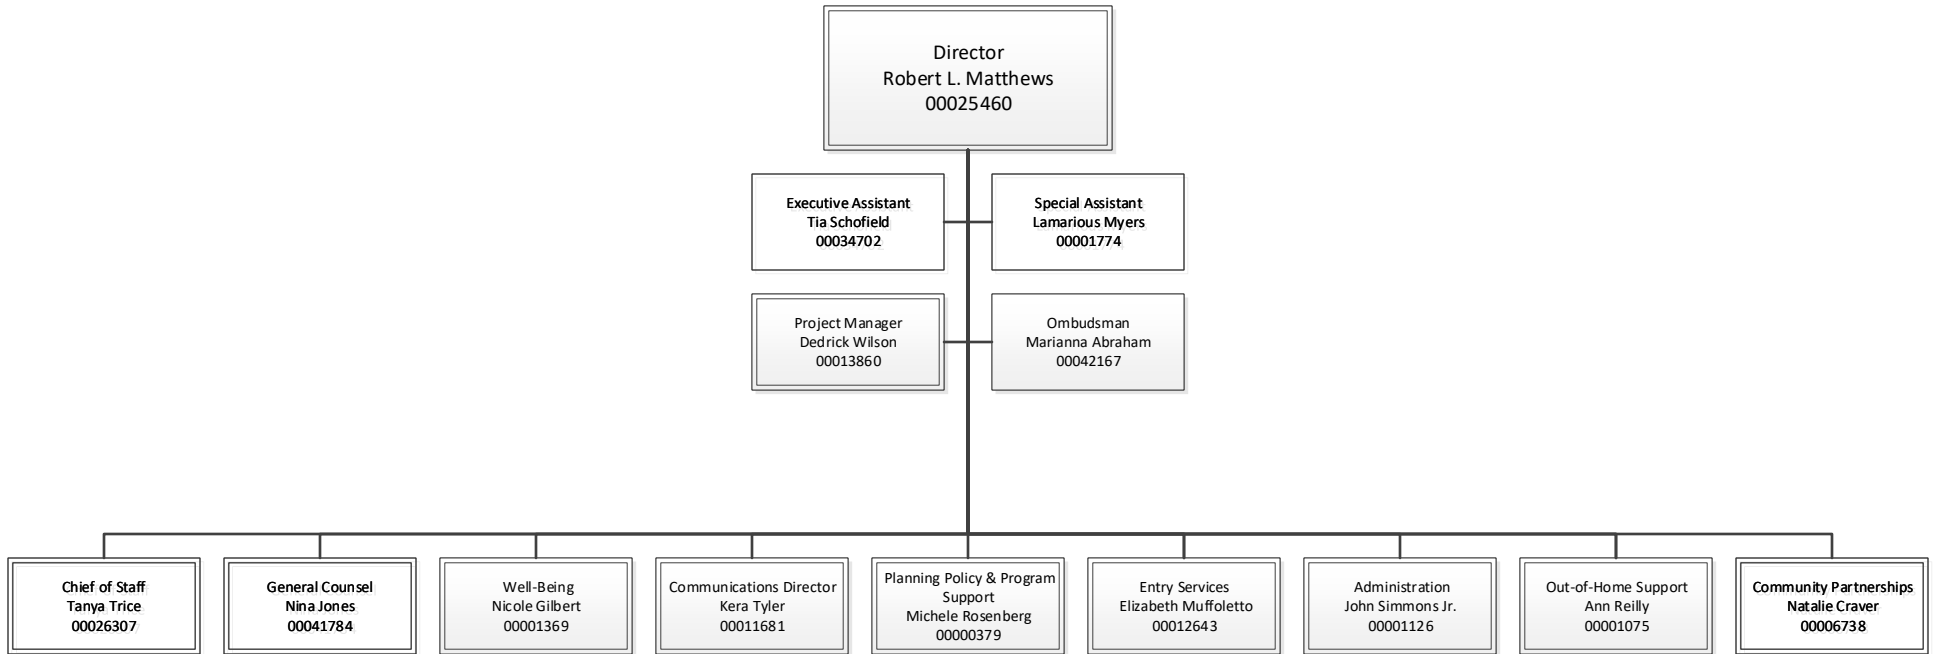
Director
Robert L. Matthews
00025460

Executive Assistant
Tia Schofield
00034702

Special Assistant
Lamarious Myers
00001774

Project Manager
Dedrick Wilson
00013860

Ombudsman
Marianna Abraham
00042167

Chief of Staff
Tanya Trice
00026307

General Counsel
Nina Jones
00041784

Well-Being
Nicole Gilbert
00001369

Communications Director
Kera Tyler
00011681

Planning Policy & Program Support
Michele Rosenberg
00000379

Entry Services
Elizabeth Muffoletto
00012643

Administration
John Simmons Jr.
00001126

Out-of-Home Support
Ann Reilly
00001075

Community Partnerships
Natalie Craver
00006738